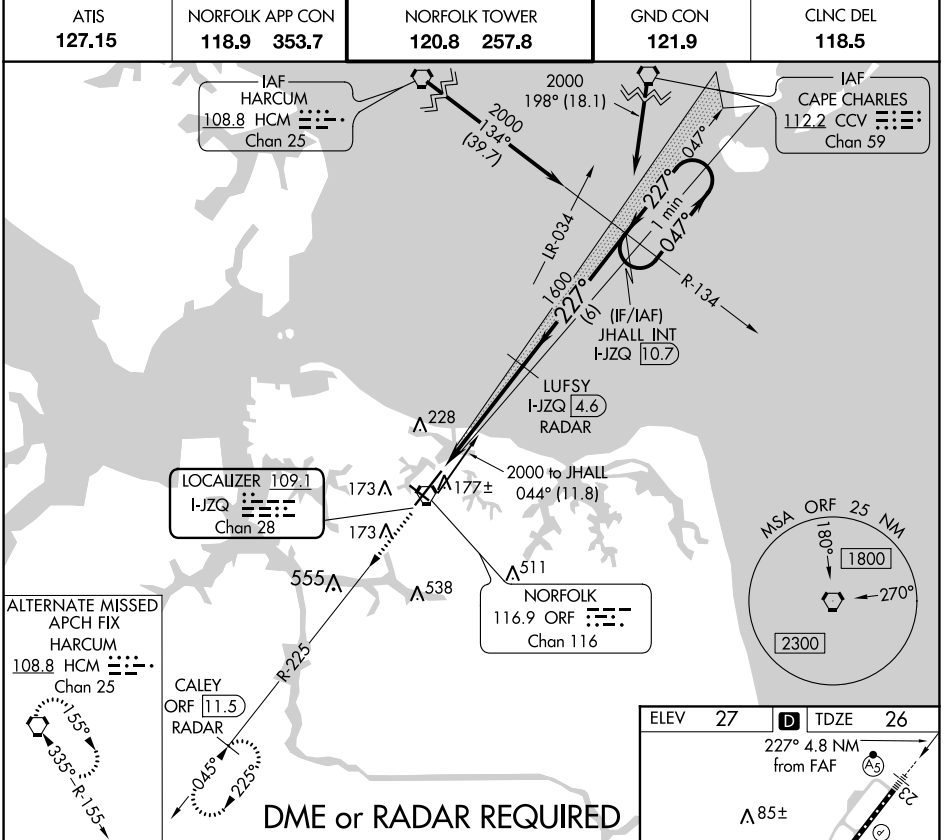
| ATIS | NORFOLK APP CON | NORFOLK TOWER | GND CON | CLNC DEL |
|---|---|---|---|---|
| 127.15 | 118.9 353.7 | 120.8 257.8 | 121.9 | 118.5 |

IAF
HARCUM
108.8 HCM
Chan 25

2000
134°
(39.7)

2000
198° (18.1)

IAF
CAPE CHARLES
112.2 CCV
Chan 59

047°
227°
1 min
047°

LR-034

R-134

1600
227°
(6)

(IF/IAF)
JHALL INT
I-JZQ 10.7

LUFSY
I-JZQ 4.6
RADAR

228

2000 to JHALL
044° (11.8)

LOCALIZER 109.1
I-JZQ
Chan 28

173
177±
173

555
538
511

NORFOLK
116.9 ORF
Chan 116

MSA ORF 25 NM
180°
1800
270°
2300

ALTERNATE MISSED APCH FIX
HARCUM
108.8 HCM
Chan 25

155°
335°
R-155

CALEY
ORF 11.5
RADAR

R-225

045°
225°

DME or RADAR REQUIRED

ELEV 27 D TDZE 26

227° 4.8 NM
from FAF

A5

85±

23